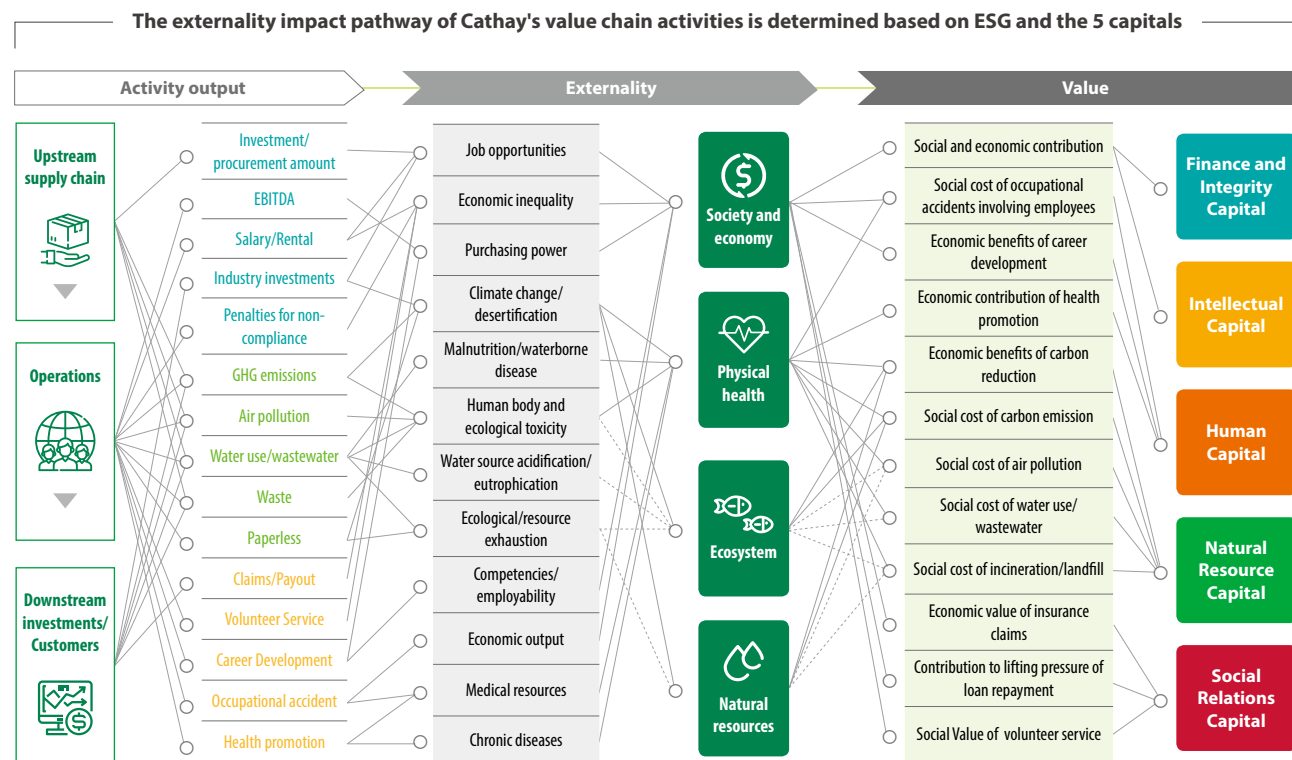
The externality impact pathway of Cathay's value chain activities is determined based on ESG and the 5 capitals

Activity output

Externality

Value

Upstream supply chain

Operations

Downstream investments/ Customers

Investment/ procurement amount

EBITDA

Salary/Rental

Industry investments

Penalties for non-compliance

GHG emissions

Air pollution

Water use/wastewater

Waste

Paperless

Claims/Payout

Volunteer Service

Career Development

Occupational accident

Health promotion

Job opportunities

Economic inequality

Purchasing power

Climate change/ desertification

Malnutrition/waterborne disease

Human body and ecological toxicity

Water source acidification/ eutrophication

Ecological/resource exhaustion

Competencies/ employability

Economic output

Medical resources

Chronic diseases

Society and economy

Physical health

Ecosystem

Natural resources

Social and economic contribution

Social cost of occupational accidents involving employees

Economic benefits of career development

Economic contribution of health promotion

Economic benefits of carbon reduction

Social cost of carbon emission

Social cost of air pollution

Social cost of water use/ wastewater

Social cost of incineration/landfill

Economic value of insurance claims

Contribution to lifting pressure of loan repayment

Social Value of volunteer service

Finance and Integrity Capital

Intellectual Capital

Human Capital

Natural Resource Capital

Social Relations Capital